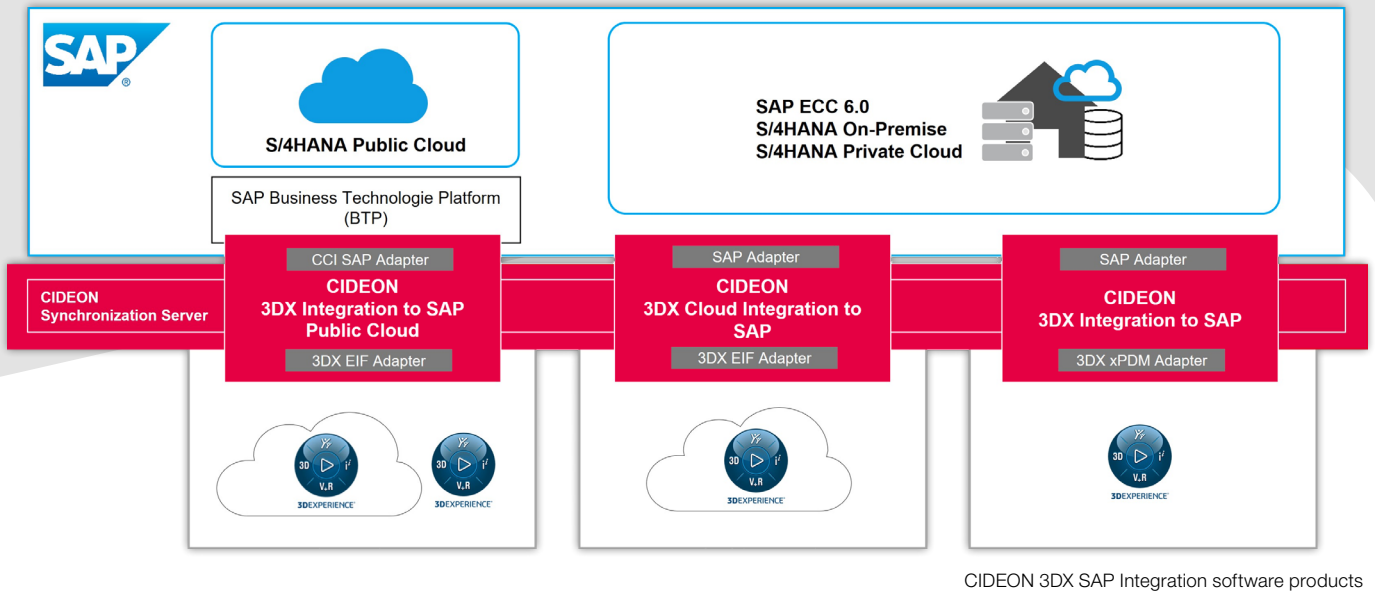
SAP®

S/4HANA Public Cloud

SAP Business Technologie Platform (BTP)

SAP ECC 6.0
S/4HANA On-Premise
S/4HANA Private Cloud

CIDEON
Synchronization Server

CCI SAP Adapter
CIDEON
3DX Integration to SAP Public Cloud
3DX EIF Adapter

SAP Adapter
CIDEON
3DX Cloud Integration to SAP
3DX EIF Adapter

SAP Adapter
CIDEON
3DX Integration to SAP
3DX xPDM Adapter

3D V,R i
3DEXPERIENCE

3D V,R i
3DEXPERIENCE

3D V,R i
3DEXPERIENCE

3D V,R i
3DEXPERIENCE

CIDEON 3DX SAP Integration software products